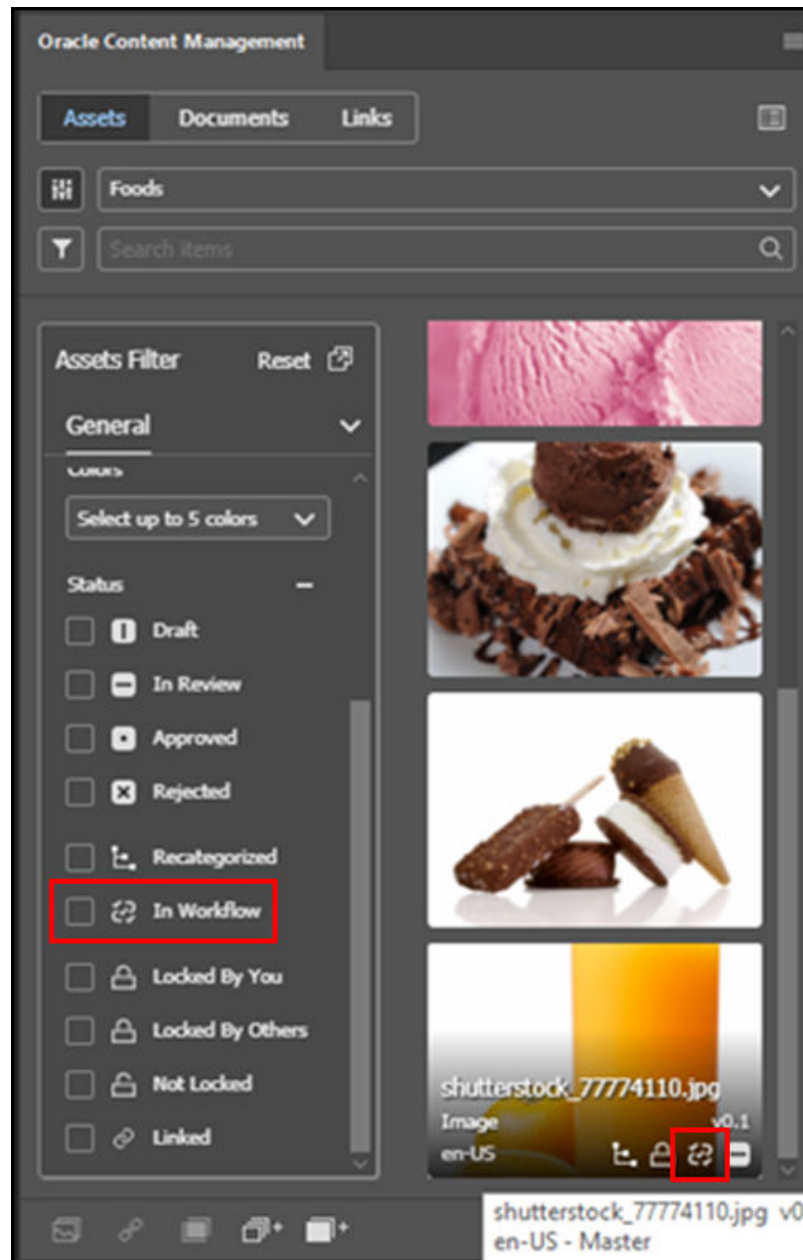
Oracle Content Management

Assets Documents Links

Foods

Search items

Assets Filter Reset

General

Colors

Select up to 5 colors

Status

Draft

In Review

Approved

Rejected

Recategorized

In Workflow

Locked By You

Locked By Others

Not Locked

Linked

shutterstock_77774110.jpg

Image v0.1

en-US

shutterstock_77774110.jpg v0

en-US - Master